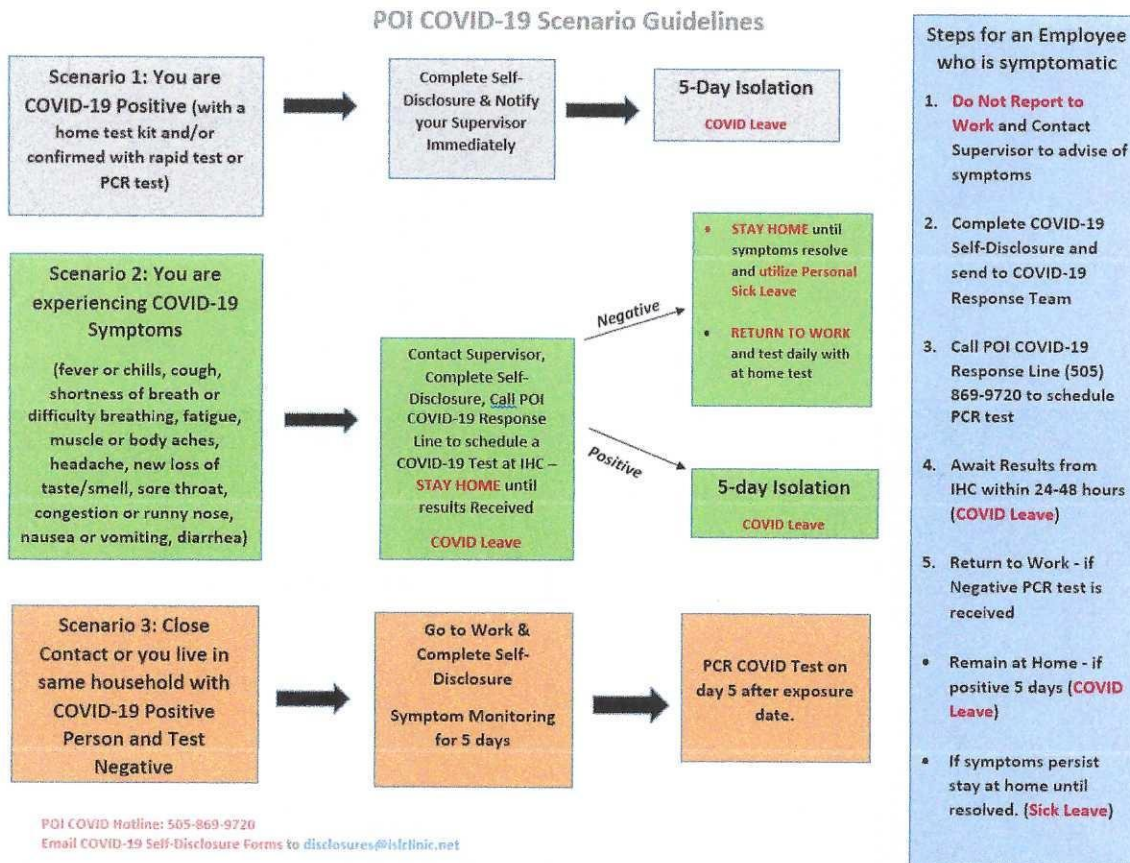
POI COVID-19 Scenario Guidelines

Scenario 1: You are COVID-19 Positive (with a home test kit and/or confirmed with rapid test or PCR test)

Complete Self-Disclosure & Notify your Supervisor Immediately

5-Day Isolation

COVID Leave

Scenario 2: You are experiencing COVID-19 Symptoms

(fever or chills, cough, shortness of breath or difficulty breathing, fatigue, muscle or body aches, headache, new loss of taste/smell, sore throat, congestion or runny nose, nausea or vomiting, diarrhea)

Contact Supervisor, Complete Self-Disclosure, Call POI COVID-19 Response Line to schedule a COVID-19 Test at IHC – STAY HOME until results Received

COVID Leave

Negative

- STAY HOME until symptoms resolve and utilize Personal Sick Leave
- RETURN TO WORK and test daily with at home test

Positive

5-day Isolation

COVID Leave

Scenario 3: Close Contact or you live in same household with COVID-19 Positive Person and Test Negative

Go to Work & Complete Self-Disclosure

Symptom Monitoring for 5 days

PCR COVID Test on day 5 after exposure date.

POI COVID Hotline: 505-869-9720
Email COVID-19 Self-Disclosure Forms to disclosures@isletclinic.net

Steps for an Employee who is symptomatic

1. Do Not Report to Work and Contact Supervisor to advise of symptoms
2. Complete COVID-19 Self-Disclosure and send to COVID-19 Response Team
3. Call POI COVID-19 Response Line (505) 869-9720 to schedule PCR test
4. Await Results from IHC within 24-48 hours (COVID Leave)
5. Return to Work - if Negative PCR test is received

- Remain at Home - if positive 5 days (COVID Leave)
- If symptoms persist stay at home until resolved. (Sick Leave)